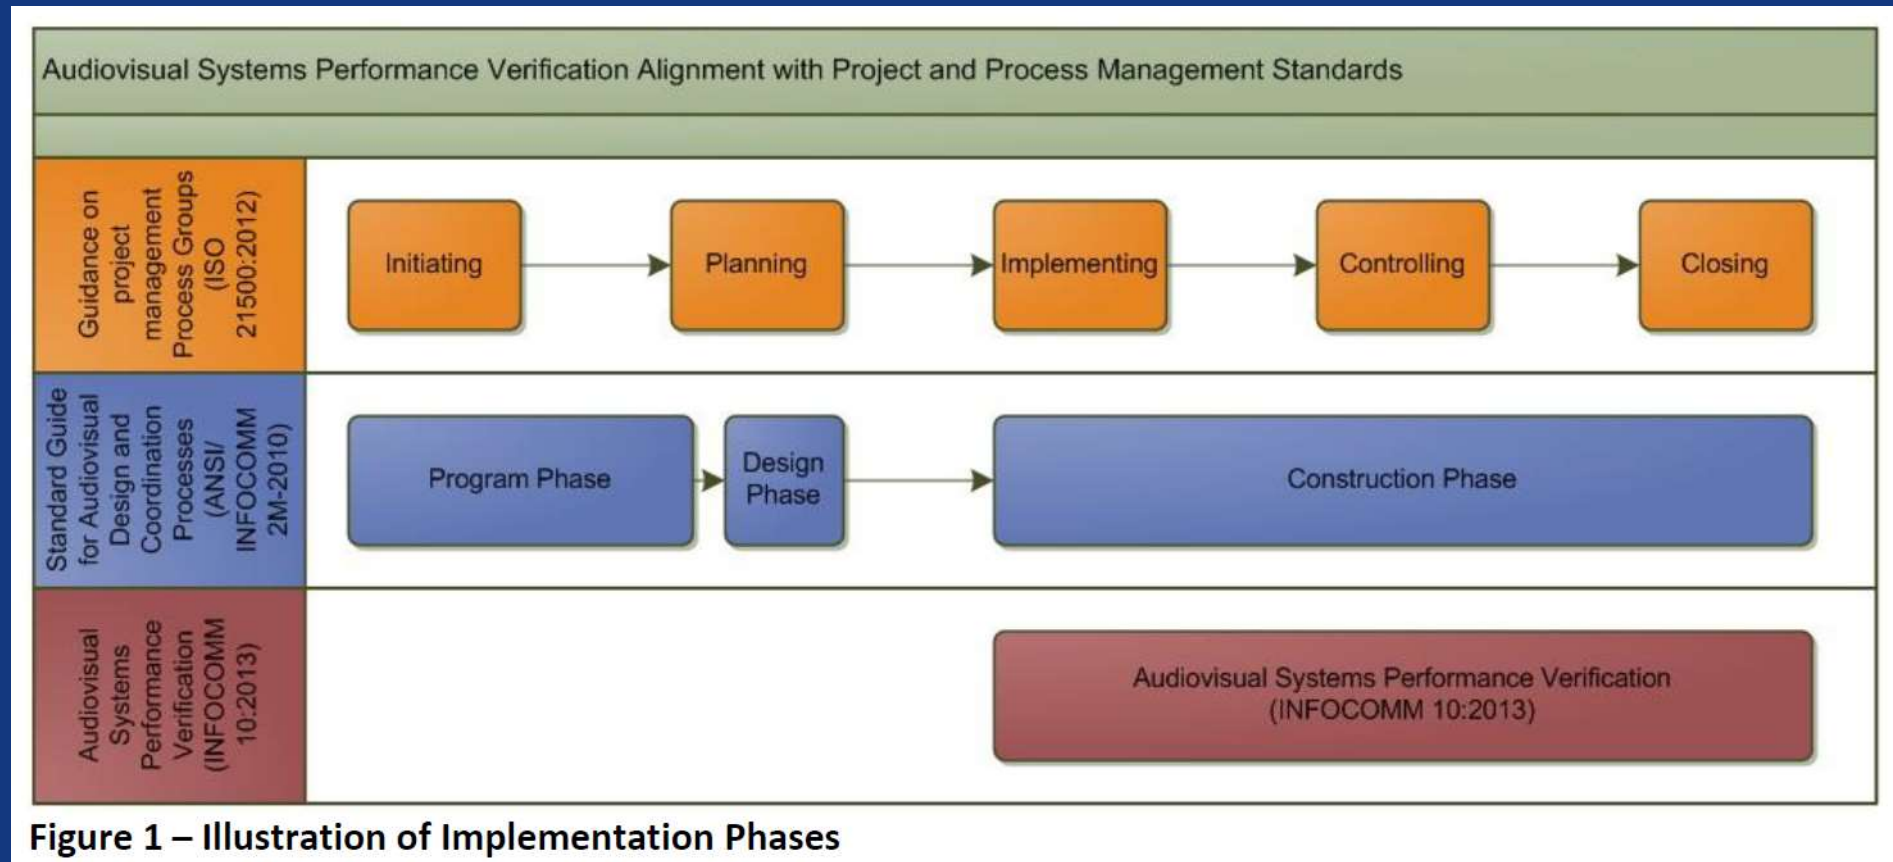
Audiovisual Systems Performance Verification Alignment with Project and Process Management Standards

Guidance on project management Process Groups (ISO 21500:2012)

Initiating

Planning

Implementing

Controlling

Closing

Standard Guide for Audiovisual Design and Coordination Processes (ANSI/ INFOCOMM 2M-2010)

Program Phase

Design Phase

Construction Phase

Audiovisual Systems Performance Verification (INFOCOMM 10:2013)

Audiovisual Systems Performance Verification (INFOCOMM 10:2013)

Figure 1 – Illustration of Implementation Phases